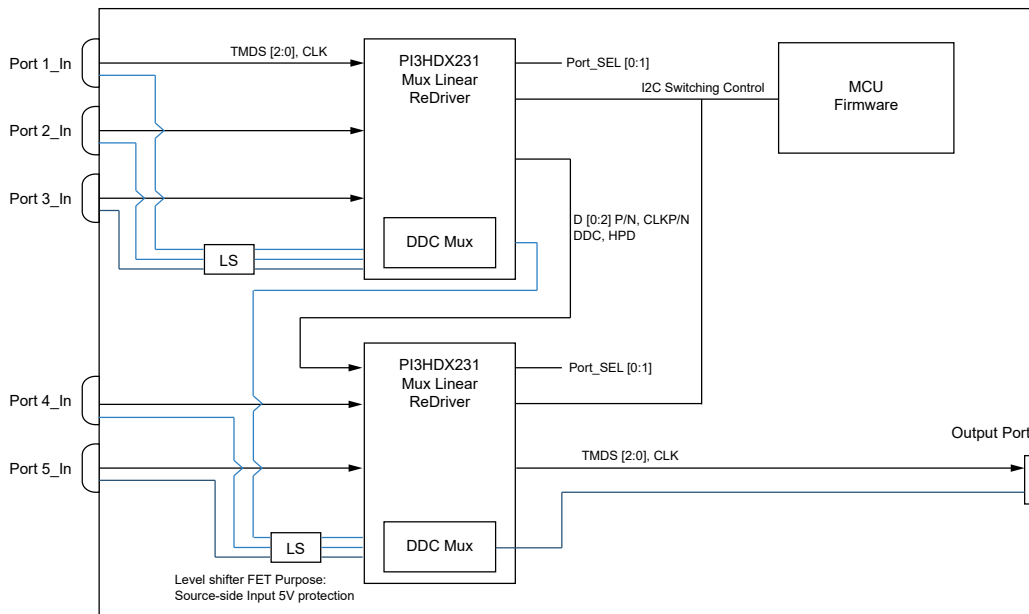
Port 1_In

TMDS [2:0], CLK

PI3HDX231
Mux Linear
ReDriver

Port_SEL [0:1]

I2C Switching Control

MCU
Firmware

Port 2_In

Port 3_In

D [0:2] P/N, CLKP/N
DDC, HPD

DDC Mux

LS

PI3HDX231
Mux Linear
ReDriver

Port_SEL [0:1]

Port 4_In

Port 5_In

TMDS [2:0], CLK

Output Port

LS

DDC Mux

Level shifter FET Purpose:
Source-side Input 5V protection